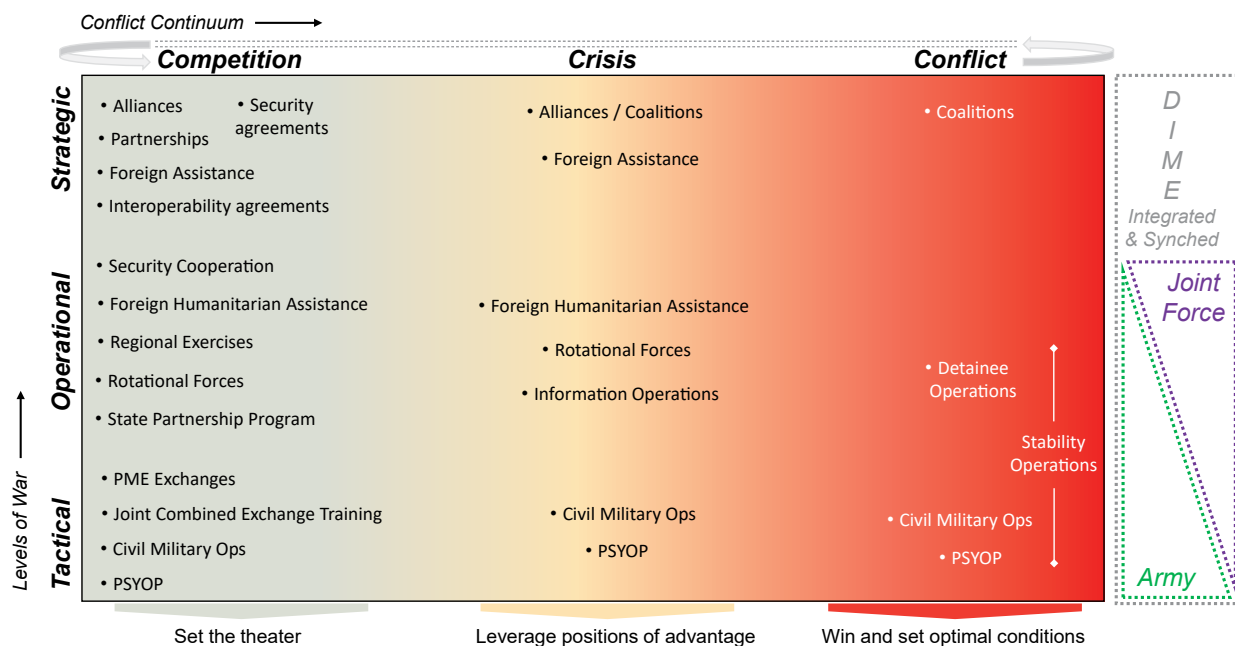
Conflict Continuum

Competition

Crisis

Conflict

Strategic

• Alliances

• Security agreements

• Partnerships

• Foreign Assistance

• Interoperability agreements

• Alliances / Coalitions

• Foreign Assistance

• Coalitions

D
I
M
E
Integrated & Synched

Operational

• Security Cooperation

• Foreign Humanitarian Assistance

• Regional Exercises

• Rotational Forces

• State Partnership Program

• Foreign Humanitarian Assistance

• Rotational Forces

• Information Operations

• Detainee Operations

Stability Operations

Joint Force

Tactical

• PME Exchanges

• Joint Combined Exchange Training

• Civil Military Ops

• PSYOP

• Civil Military Ops

• PSYOP

• Civil Military Ops

• PSYOP

Army

Levels of War

Set the theater

Leverage positions of advantage

Win and set optimal conditions